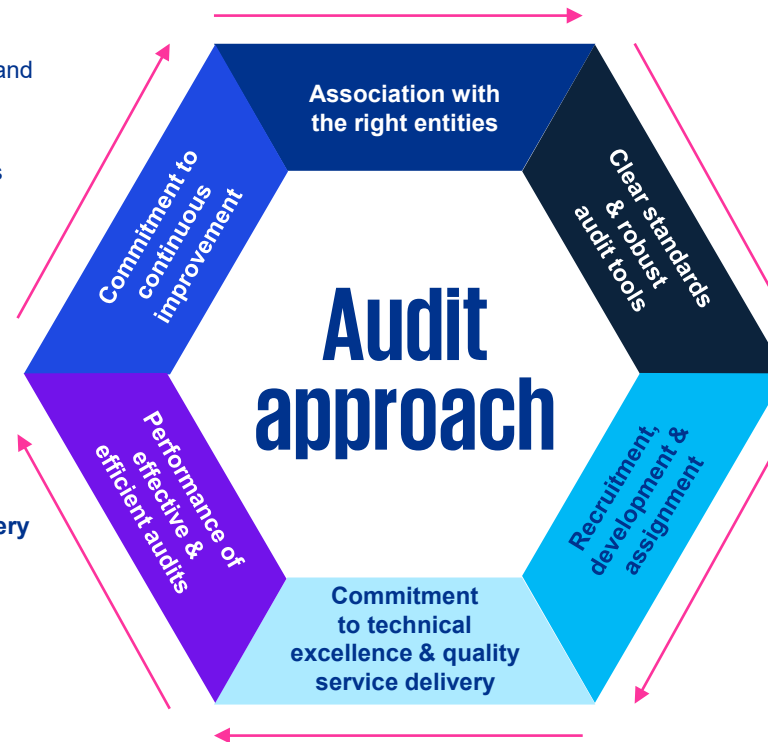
and

s

ery

Association with the right entities

Clear standards & robust audit tools

Recruitment, development & assignment

Commitment to technical excellence & quality service delivery

Performance of effective & efficient audits

Commitment to continuous improvement

Audit approach